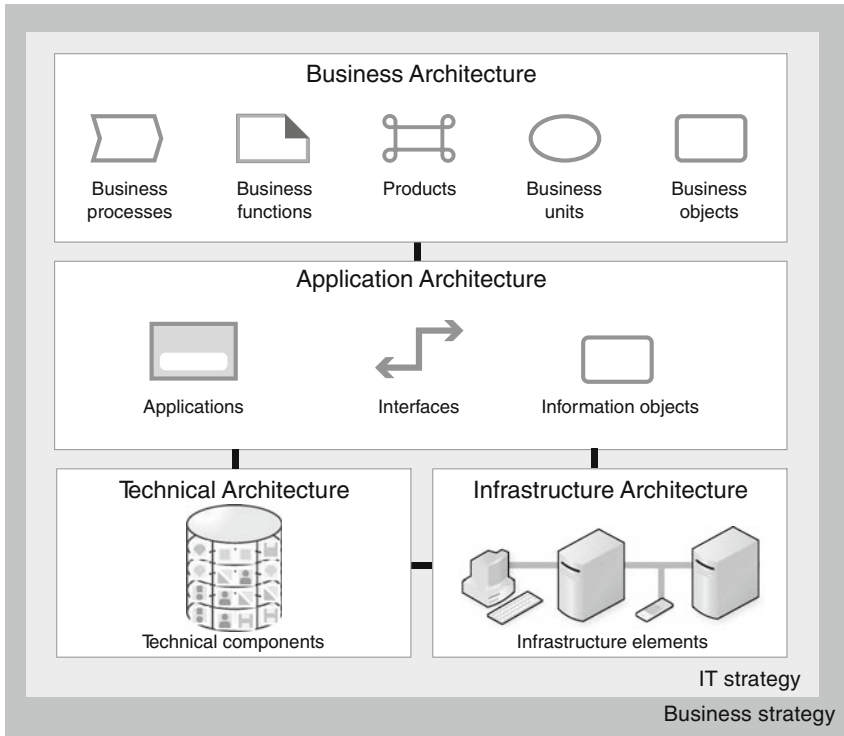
Business Architecture

Business processes

Business functions

Products

Business units

Business objects

Application Architecture

Applications

Interfaces

Information objects

Technical Architecture

Technical components

Infrastructure Architecture

Infrastructure elements

IT strategy

Business strategy